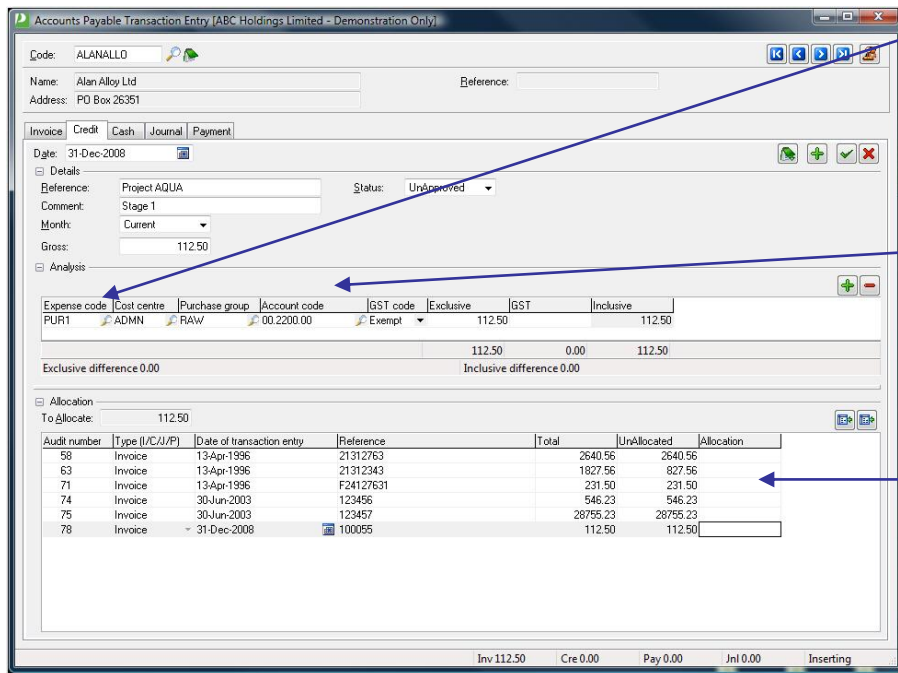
Accounts Payable Transaction Entry [ABC Holdings Limited - Demonstration Only]

Code: ALANALLO

Name: Alan Alloy Ltd
Address: PO Box 26351

Reference:

Invoice | Credit | Cash | Journal | Payment

Date: 31-Dec-2008

Details
Reference: Project AQUA
Comment: Stage 1
Month: Current
Gross: 112.50
Status: UnApproved

Analysis

| Expense code | Cost centre | Purchase group | Account code | GST code | Exclusive | GST | Inclusive |
|---|---|---|---|---|---|---|---|
| PUR1 | ADMN | RAW | 00.2200.00 | Exempt | 112.50 | | 112.50 |
| | | | | | 112.50 | 0.00 | 112.50 |

Exclusive difference 0.00
Inclusive difference 0.00

Allocation
To Allocate: 112.50

| Audit number | Type (I/C/J/P) | Date of transaction entry | Reference | Total | UnAllocated | Allocation |
|---|---|---|---|---|---|---|
| 58 | Invoice | 13-Apr-1996 | 21312763 | 2640.56 | 2640.56 | |
| 63 | Invoice | 13-Apr-1996 | 21312343 | 1827.56 | 827.56 | |
| 71 | Invoice | 13-Apr-1996 | F24127631 | 231.50 | 231.50 | |
| 74 | Invoice | 30-Jun-2003 | 123456 | 546.23 | 546.23 | |
| 75 | Invoice | 30-Jun-2003 | 123457 | 28755.23 | 28755.23 | |
| 78 | Invoice | 31-Dec-2008 | 100055 | 112.50 | 112.50 | |

Inv 112.50 | Cre 0.00 | Pay 0.00 | Jnl 0.00 | Inserting